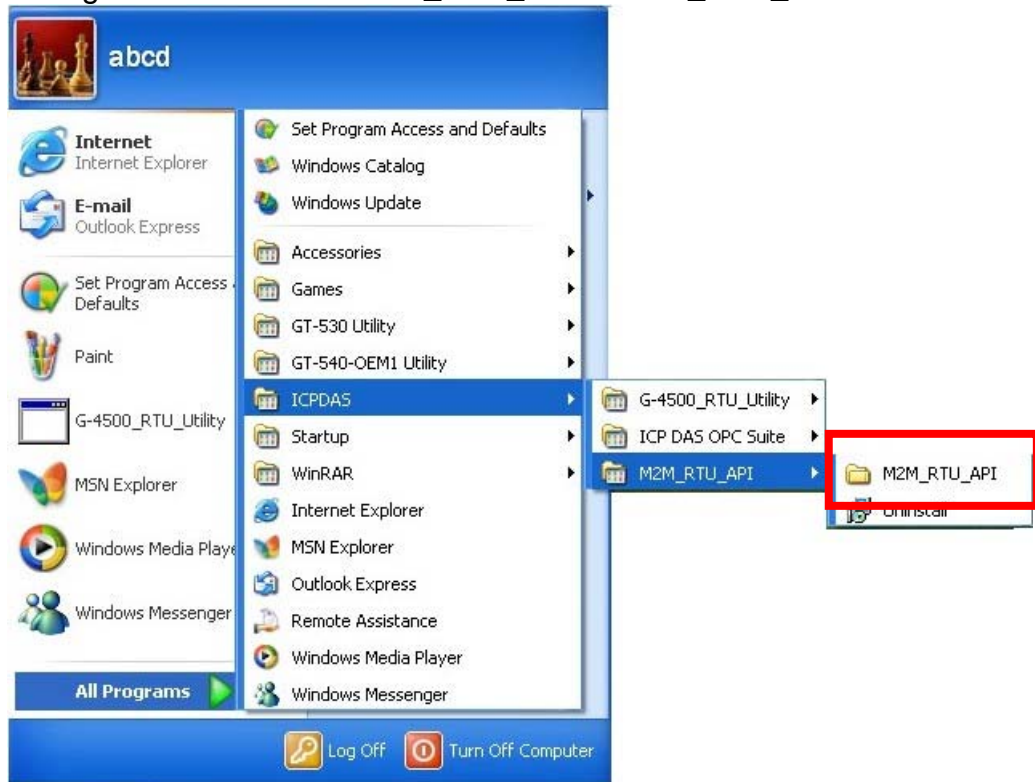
abcd

Internet
Internet Explorer

E-mail
Outlook Express

Set Program Access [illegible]
Defaults

Paint

G-4500_RTU_Utility

MSN Explorer

Windows Media Playe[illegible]

Windows Messenger

All Programs

Set Program Access and Defaults
Windows Catalog
Windows Update
Accessories
Games
GT-530 Utility
GT-540-OEM1 Utility
ICPDAS
Startup
WinRAR
Internet Explorer
MSN Explorer
Outlook Express
Remote Assistance
Windows Media Player
Windows Messenger

G-4500_RTU_Utility
ICP DAS OPC Suite
M2M_RTU_API

M2M_RTU_API
Uninstall

Log Off
Turn Off Computer